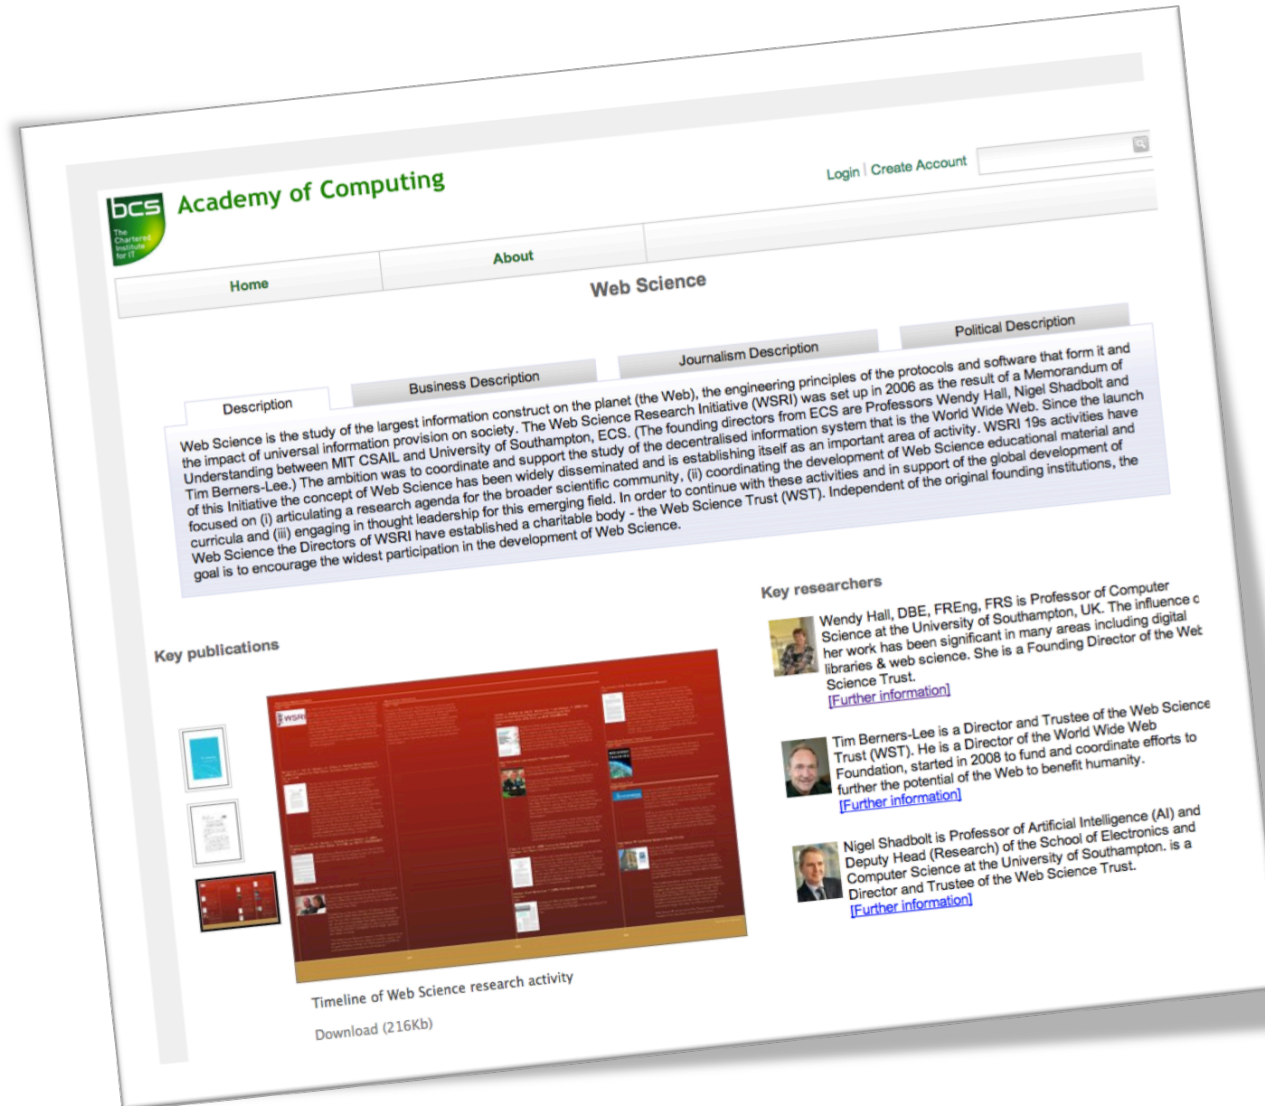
bcs The Chartered Institute for IT

Academy of Computing

Login | Create Account

Home

About

Web Science

Description

Business Description

Journalism Description

Political Description

Web Science is the study of the largest information construct on the planet (the Web), the engineering principles of the protocols and software that form it and the impact of universal information provision on society. The Web Science Research Initiative (WSRI) was set up in 2006 as the result of a Memorandum of Understanding between MIT CSAIL and University of Southampton, ECS. (The founding directors from ECS are Professors Wendy Hall, Nigel Shadbolt and Tim Berners-Lee.) The ambition was to coordinate and support the study of the decentralised information system that is the World Wide Web. Since the launch of this Initiative the concept of Web Science has been widely disseminated and is establishing itself as an important area of activity. WSRI 19s activities have focused on (i) articulating a research agenda for the broader scientific community, (ii) coordinating the development of Web Science educational material and curricula and (iii) engaging in thought leadership for this emerging field. In order to continue with these activities and in support of the global development of Web Science the Directors of WSRI have established a charitable body - the Web Science Trust (WST). Independent of the original founding institutions, the goal is to encourage the widest participation in the development of Web Science.

Key publications

Timeline of Web Science research activity

Download (216Kb)

Key researchers

Wendy Hall, DBE, FREng, FRS is Professor of Computer Science at the University of Southampton, UK. The influence o her work has been significant in many areas including digital libraries & web science. She is a Founding Director of the Web Science Trust.
[Further information]

Tim Berners-Lee is a Director and Trustee of the Web Science Trust (WST). He is a Director of the World Wide Web Foundation, started in 2008 to fund and coordinate efforts to further the potential of the Web to benefit humanity.
[Further information]

Nigel Shadbolt is Professor of Artificial Intelligence (AI) and Deputy Head (Research) of the School of Electronics and Computer Science at the University of Southampton. is a Director and Trustee of the Web Science Trust.
[Further information]